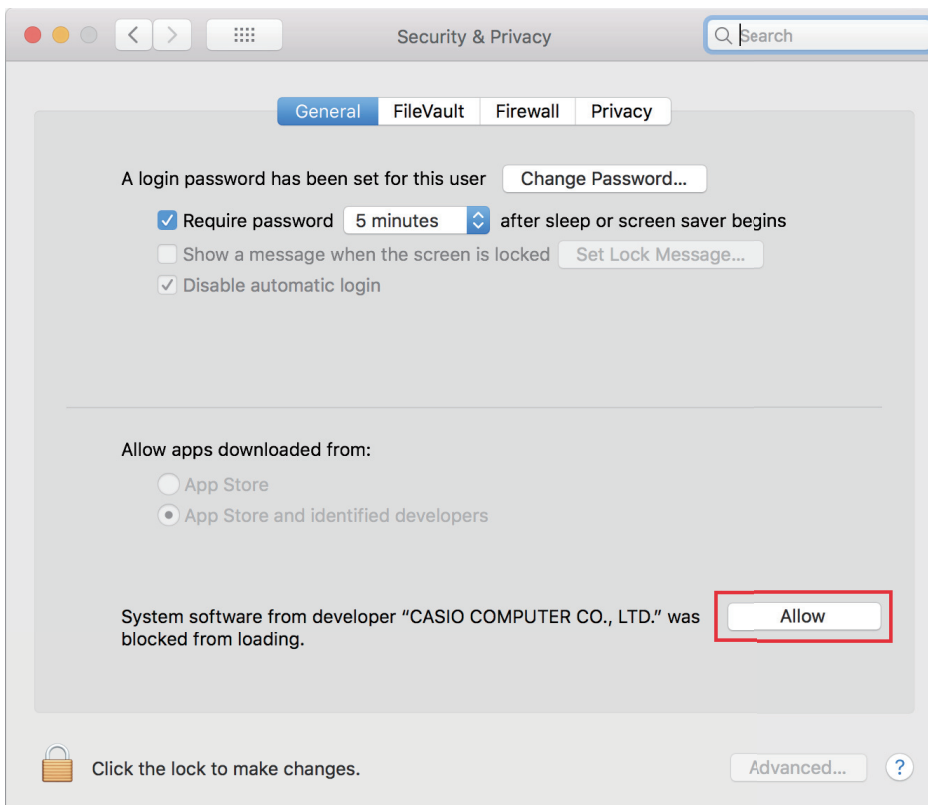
Security & Privacy

Search

General FileVault Firewall Privacy

A login password has been set for this user Change Password...

Require password 5 minutes after sleep or screen saver begins

Show a message when the screen is locked Set Lock Message...

Disable automatic login

Allow apps downloaded from:

App Store

App Store and identified developers

System software from developer “CASIO COMPUTER CO., LTD.” was blocked from loading.

Allow

Click the lock to make changes.

Advanced...

?